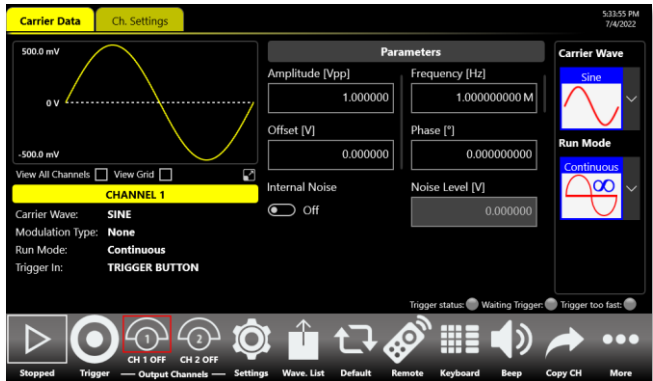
Carrier Data | Ch. Settings

5:33:55 PM
7/4/2022

500.0 mV
0 V
-500.0 mV

View All Channels
View Grid

CHANNEL 1

Carrier Wave: SINE
Modulation Type: None
Run Mode: Continuous
Trigger In: TRIGGER BUTTON

Parameters

Amplitude [Vpp]
1.000000

Frequency [Hz]
1.000000000 M

Offset [V]
0.000000

Phase [°]
0.000000000

Internal Noise
Off

Noise Level [V]
0.000000

Carrier Wave
Sine

Run Mode
Continuous

Trigger status: Waiting Trigger: Trigger too fast:

Stopped
Trigger
1
CH 1 OFF
2
CH 2 OFF
— Output Channels —
Settings
Wave. List
Default
Remote
Keyboard
Beep
Copy CH
More